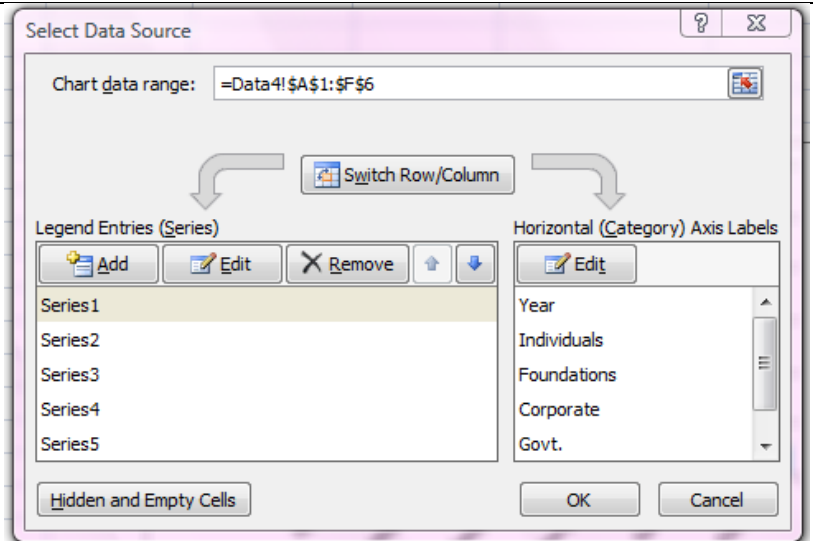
Select Data Source

?

X

Chart data range: =Data4!$A$1:$F$6

Switch Row/Column

Legend Entries (Series)

Add

Edit

Remove

Series1

Series2

Series3

Series4

Series5

Horizontal (Category) Axis Labels

Edit

Year

Individuals

Foundations

Corporate

Govt.

Hidden and Empty Cells

OK

Cancel